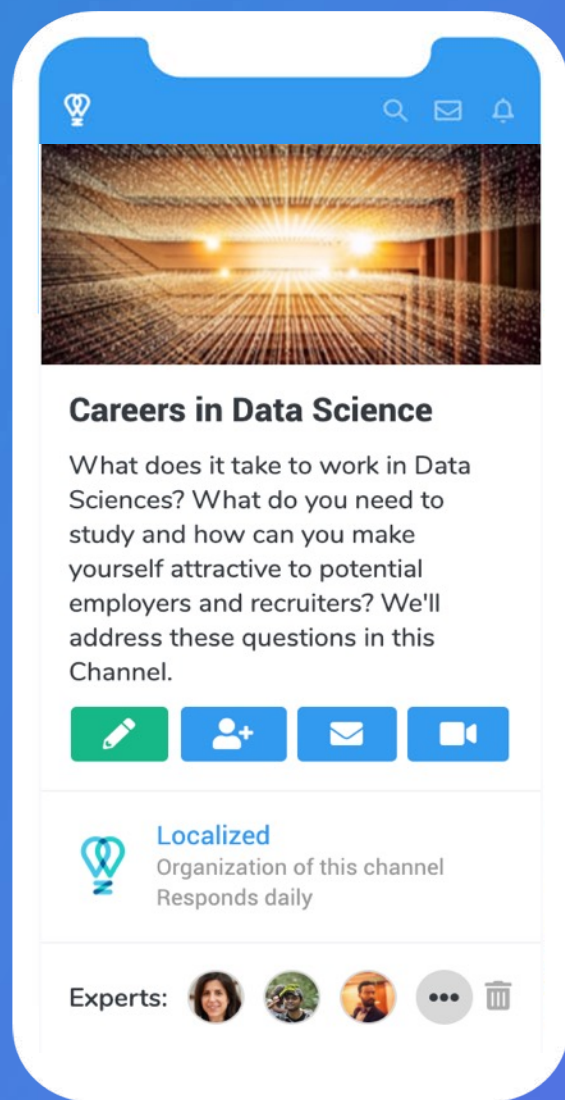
Careers in Data Science

What does it take to work in Data Sciences? What do you need to study and how can you make yourself attractive to potential employers and recruiters? We'll address these questions in this Channel.

Localized
Organization of this channel
Responds daily

Experts: